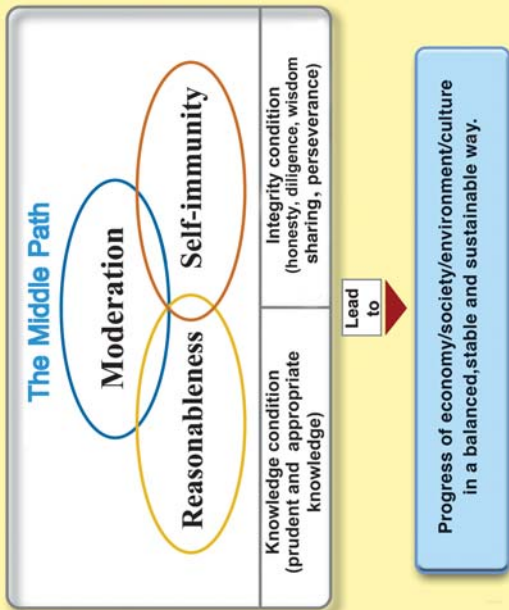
The Middle Path

Moderation

Reasonableness

Self-immunity

Knowledge condition (prudent and appropriate knowledge)

Integrity condition (honesty, diligence, wisdom sharing , perseverance)

Lead to

Progress of economy/society/environment/culture in a balanced,stable and sustainable way.